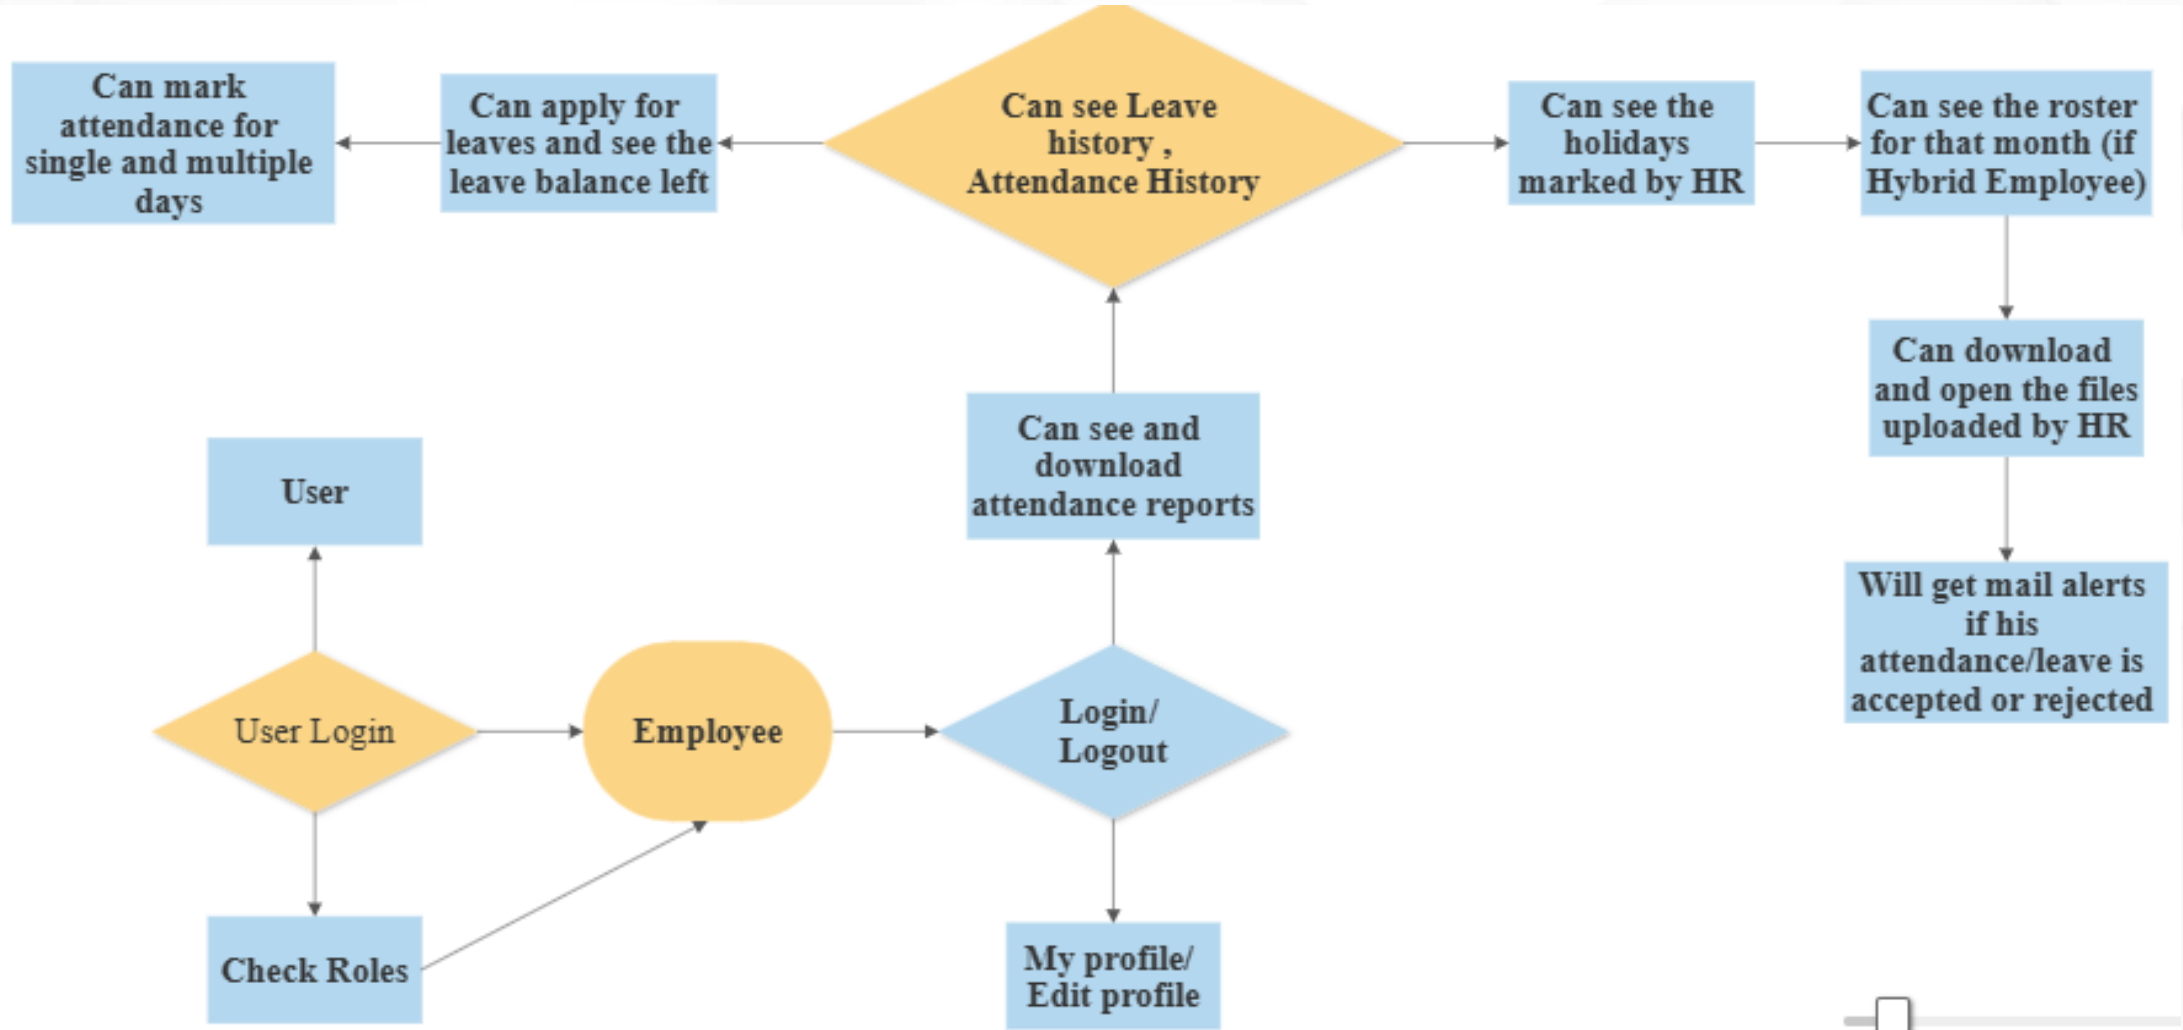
Can mark attendance for single and multiple days

Can apply for leaves and see the leave balance left

Can see Leave history , Attendance History

Can see the holidays marked by HR

Can see the roster for that month (if Hybrid Employee)

Can download and open the files uploaded by HR

Will get mail alerts if his attendance/leave is accepted or rejected

Can see and download attendance reports

User

User Login

Employee

Login/ Logout

Check Roles

My profile/ Edit profile